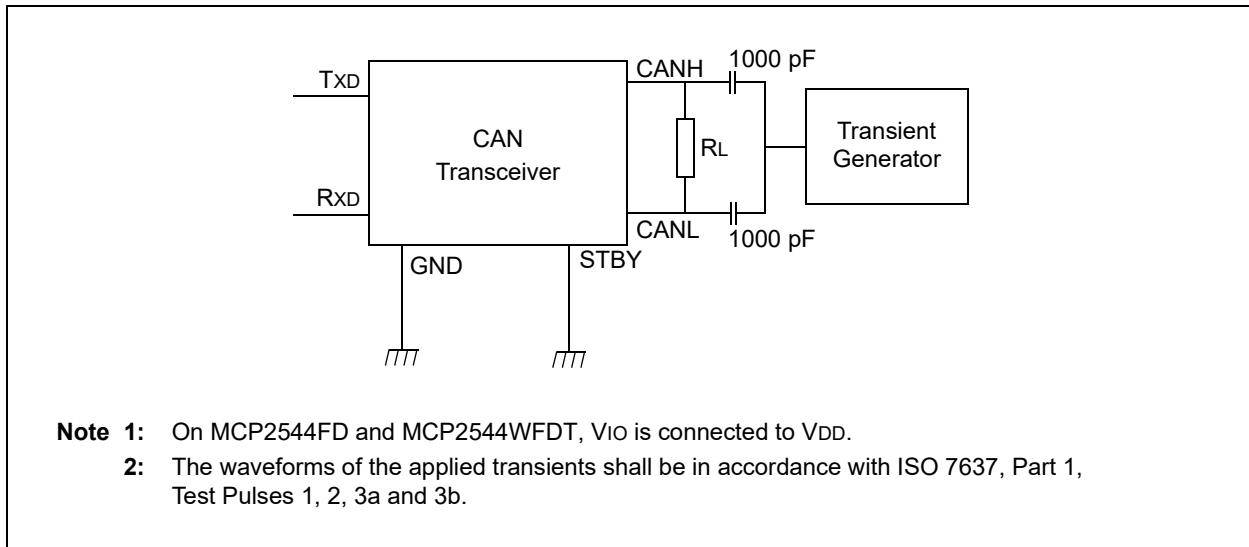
TXD

RXD

CAN Transceiver

GND

STBY

CANH

CANL

1000 pF

1000 pF

RL

Transient Generator

**Note 1:** On MCP2544FD and MCP2544WFDT, VIO is connected to VDD.

**2:** The waveforms of the applied transients shall be in accordance with ISO 7637, Part 1, Test Pulses 1, 2, 3a and 3b.